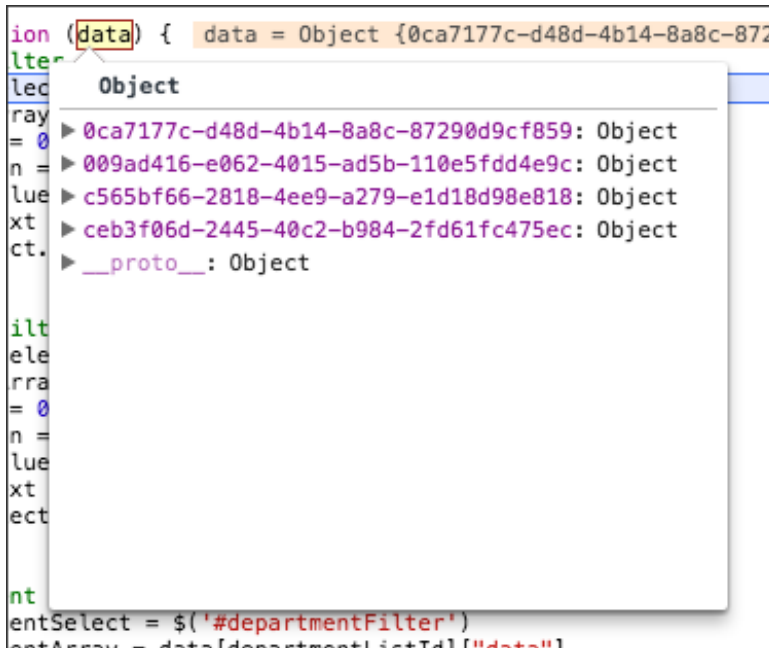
ion (data) { data = Object {0ca7177c-d48d-4b14-8a8c-872
lte
lec
ray
= 0
n =
lue
xt
ct.

ilt
ele
rra
= 0
n =
lue
xt
ect

nt
entSelect = $('#departmentFilter')
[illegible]

Object
▶ 0ca7177c-d48d-4b14-8a8c-87290d9cf859: Object
▶ 009ad416-e062-4015-ad5b-110e5fdd4e9c: Object
▶ c565bf66-2818-4ee9-a279-e1d18d98e818: Object
▶ ceb3f06d-2445-40c2-b984-2fd61fc475ec: Object
▶ __proto__: Object